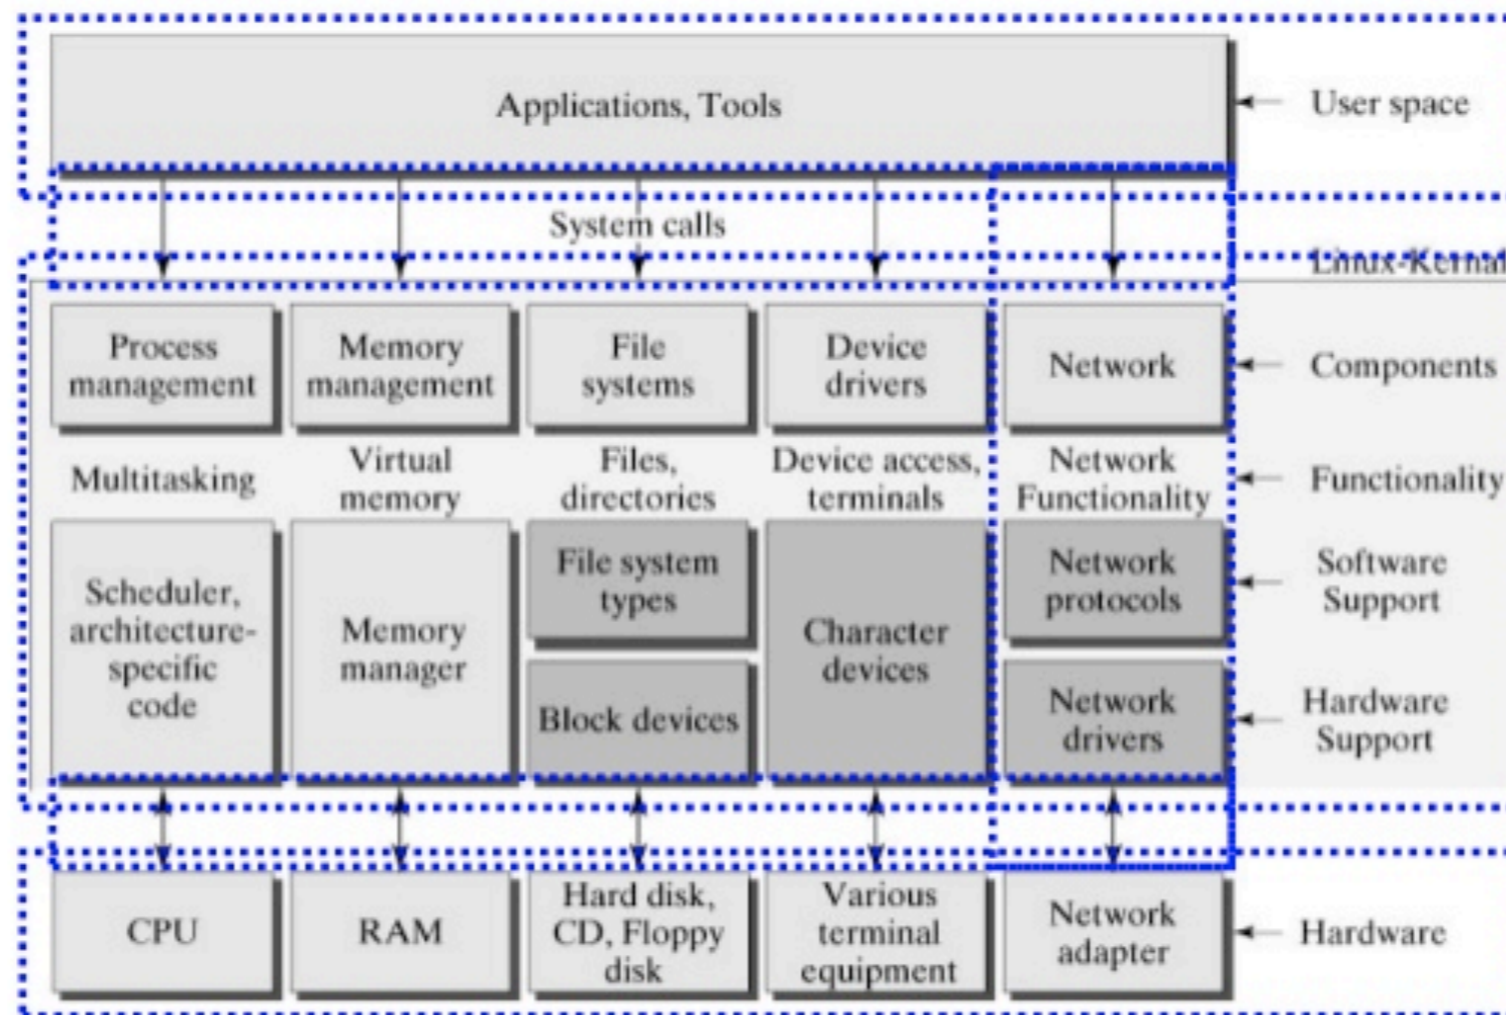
Applications, Tools

User space

System calls

Linux-Kernel

Process management

Memory management

File systems

Device drivers

Network

Components

Multitasking

Virtual memory

Files, directories

Device access, terminals

Network Functionality

Functionality

Scheduler, architecture-specific code

Memory manager

File system types

Block devices

Character devices

Network protocols

Network drivers

Software Support

Hardware Support

CPU

RAM

Hard disk, CD, Floppy disk

Various terminal equipment

Network adapter

Hardware